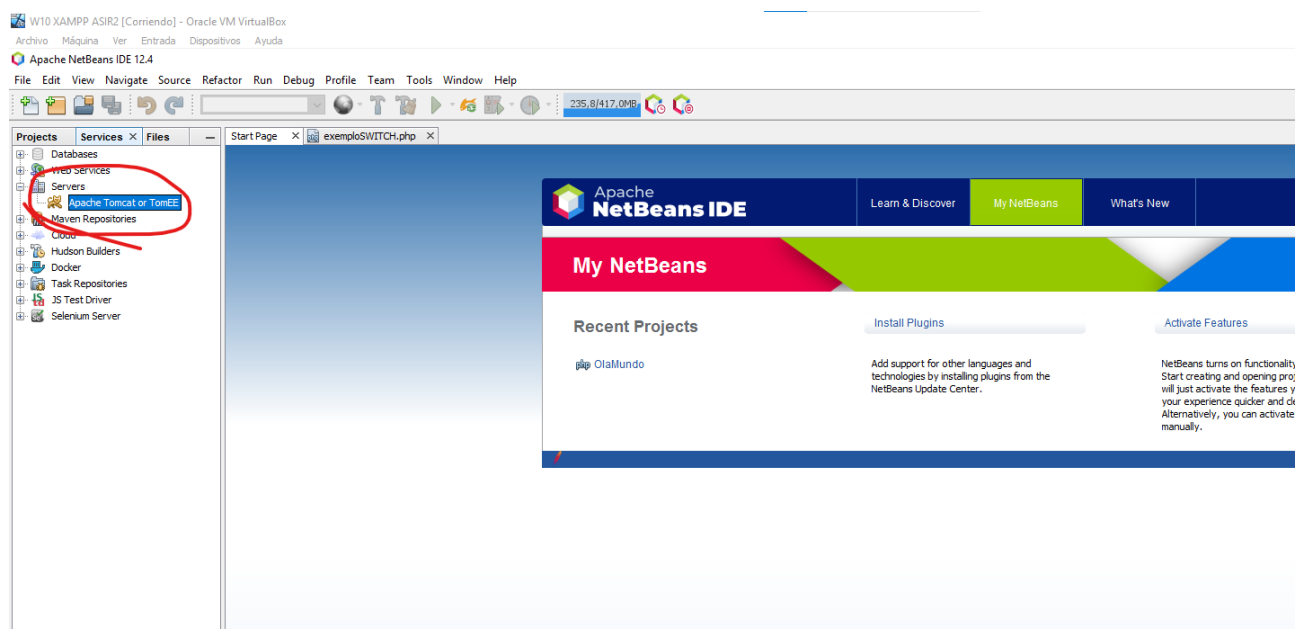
W10 XAMPP ASIR2 [Corriendo] - Oracle VM VirtualBox
Archivo Máquina Ver Entrada Dispositivos Ayuda
Apache NetBeans IDE 12.4
File Edit View Navigate Source Refactor Run Debug Profile Team Tools Window Help
235,8/417,0MB

Projects Services × Files
Databases
Web Services
Servers
Apache Tomcat or TomEE
Maven Repositories
Cloud
Hudson Builders
Docker
Task Repositories
JS Test Driver
Selenium Server

Start Page × exemploSWITCH.php ×

Apache NetBeans IDE
Learn & Discover My NetBeans What's New

My NetBeans

Recent Projects
OlaMundo

Install Plugins
Add support for other languages and technologies by installing plugins from the NetBeans Update Center.

Activate Features
NetBeans turns on functionality
Start creating and opening pro
will just activate the features y
your experience quicker and cl
Alternatively, you can activate
manually.